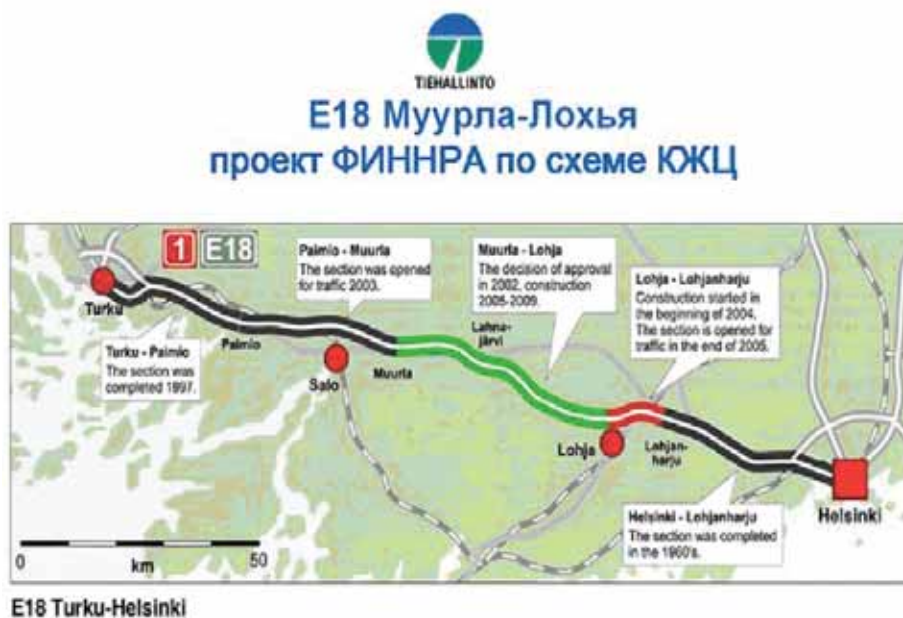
TIEHALLINTO

E18 Муурла-Лохья
проект ФИННРА по схеме КЖЦ

1 E18

Turku

Paimio - Muurla
The section was opened for traffic 2003.

Muurla - Lohja
The decision of approval in 2002, construction 2005-2009.

Lohja - Lohjanharju
Construction started in the beginning of 2004. The section is opened for traffic in the end of 2005.

Turku - Paimio
The section was completed 1997.

Paimio

Salo

Muurla

Lahnajärvi

Lohja

Lohjanharju

Helsinki - Lohjanharju
The section was completed in the 1960's.

Helsinki

0 km 50

E18 Turku-Helsinki